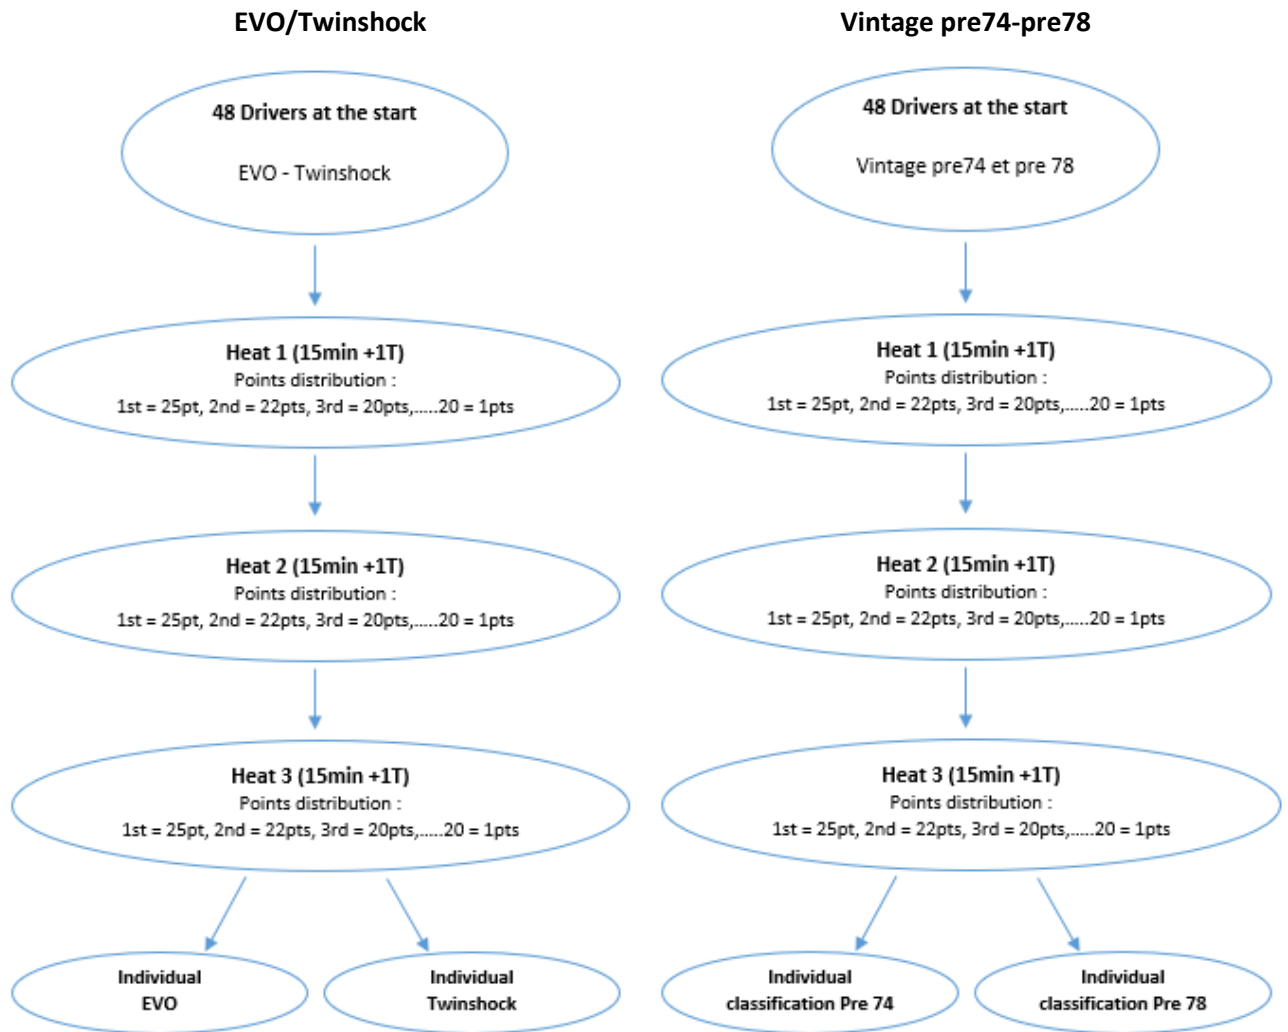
EVO/Twinshock

48 Drivers at the start

EVO - Twinshock

Heat 1 (15min +1T)
Points distribution :
1st = 25pt, 2nd = 22pts, 3rd = 20pts,.....20 = 1pts

Heat 2 (15min +1T)
Points distribution :
1st = 25pt, 2nd = 22pts, 3rd = 20pts,.....20 = 1pts

Heat 3 (15min +1T)
Points distribution :
1st = 25pt, 2nd = 22pts, 3rd = 20pts,.....20 = 1pts

Individual EVO

Individual Twinshock

Vintage pre74-pre78

48 Drivers at the start

Vintage pre74 et pre 78

Heat 1 (15min +1T)
Points distribution :
1st = 25pt, 2nd = 22pts, 3rd = 20pts,.....20 = 1pts

Heat 2 (15min +1T)
Points distribution :
1st = 25pt, 2nd = 22pts, 3rd = 20pts,.....20 = 1pts

Heat 3 (15min +1T)
Points distribution :
1st = 25pt, 2nd = 22pts, 3rd = 20pts,.....20 = 1pts

Individual classification Pre 74

Individual classification Pre 78